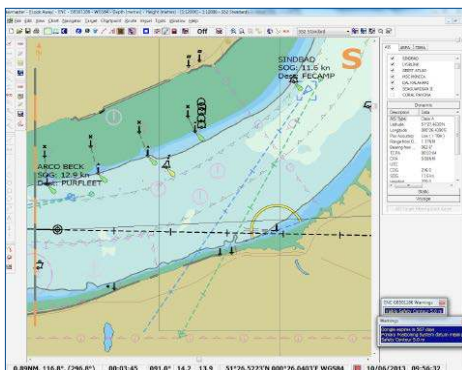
SINDBAD
SOG: 11.6 kn
Dest: FECAMP

ARCO BECK
SOG: 12.9 kn
Dest: PURFLEET

S

Off

Warnings

Warnings

0.89NM 116.8° (296.8°) 00:03:45 091.0° 14.2 13.9 51°26.5223'N 000°26.0403'E WGS84 10/06/2013 09:56:32